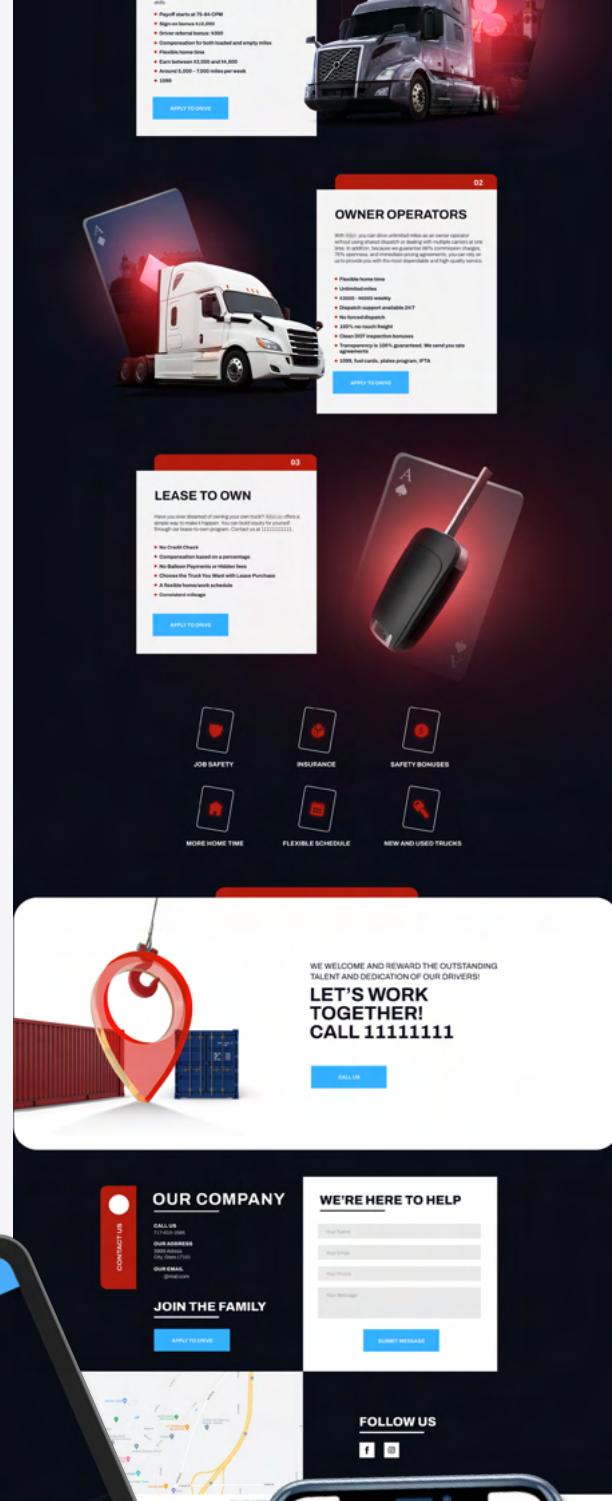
skills

Payoff starts at 75-84 CPM
Sign on bonus $10,000
Driver referral bonus: $300
Compensation for both loaded and empty miles
Flexible home time
Earn between $3,000 and $4,800
Around 5,000 - 7,000 miles per week
1099

APPLY TO DRIVE

02

OWNER OPERATORS

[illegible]

Flexible home time
Unlimited miles
$3000 - $6000 weekly
Dispatch support available 24/7
No forced dispatch
100% no touch freight
Clean DOT inspection bonuses
Transparency is 100% guaranteed. We send you rate agreements
1099, fuel cards, plates program, IFTA

APPLY TO DRIVE

03

LEASE TO OWN

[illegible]

No Credit Check
Compensation based on a percentage
No Balloon Payments or Hidden fees
Choose the Truck You Want with Lease Purchase
A flexible home/work schedule
Consistent mileage

APPLY TO DRIVE

JOB SAFETY
INSURANCE
SAFETY BONUSES
MORE HOME TIME
FLEXIBLE SCHEDULE
NEW AND USED TRUCKS

WE WELCOME AND REWARD THE OUTSTANDING TALENT AND DEDICATION OF OUR DRIVERS!

LET'S WORK TOGETHER!
CALL 11111111

CALL US

CONTACT US

OUR COMPANY

CALL US
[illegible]

OUR ADDRESS
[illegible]

OUR EMAIL
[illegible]

JOIN THE FAMILY

APPLY TO DRIVE

WE'RE HERE TO HELP

Your Name
Your Email
Your Phone
Your Message

SUBMIT MESSAGE

FOLLOW US